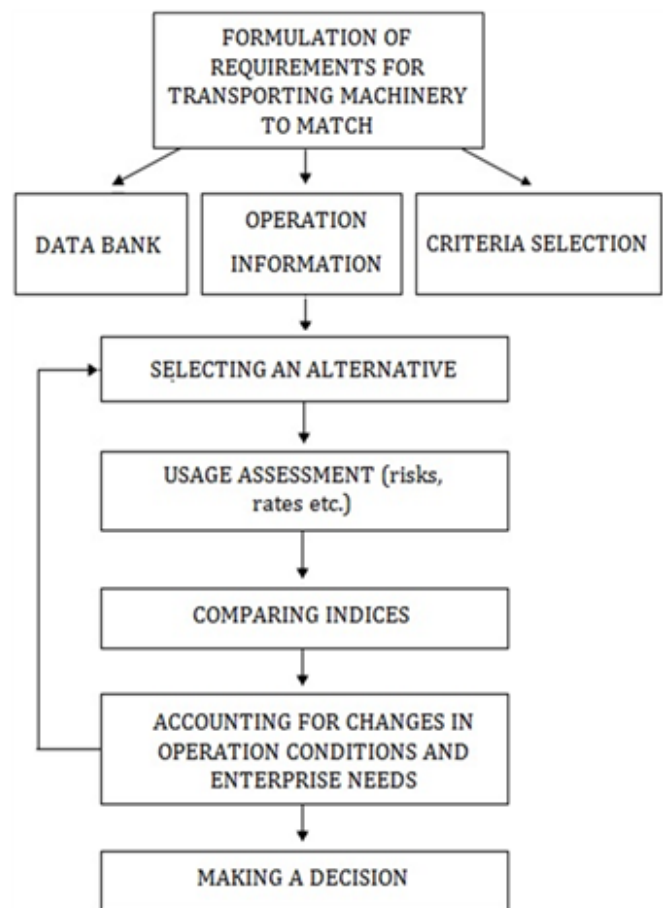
FORMULATION OF REQUIREMENTS FOR TRANSPORTING MACHINERY TO MATCH

DATA BANK

OPERATION INFORMATION

CRITERIA SELECTION

SELECTING AN ALTERNATIVE

USAGE ASSESSMENT (risks, rates etc.)

COMPARING INDICES

ACCOUNTING FOR CHANGES IN OPERATION CONDITIONS AND ENTERPRISE NEEDS

MAKING A DECISION